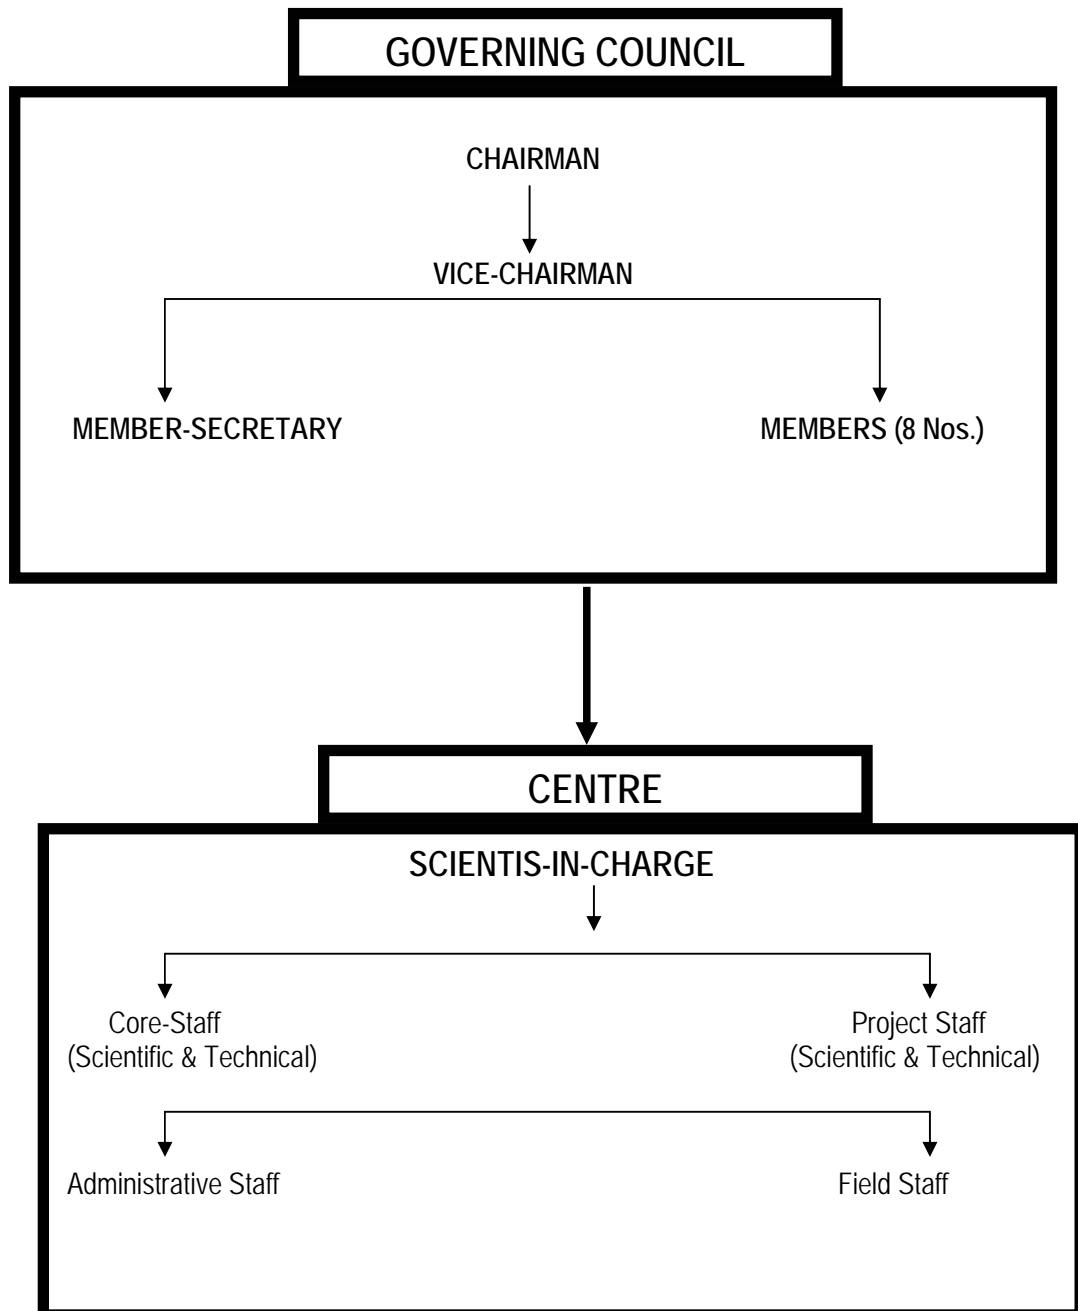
GOVERNING COUNCIL

CHAIRMAN

VICE-CHAIRMAN

MEMBER-SECRETARY

MEMBERS (8 Nos.)

CENTRE

SCIENTIS-IN-CHARGE

Core-Staff (Scientific & Technical)

Project Staff (Scientific & Technical)

Administrative Staff

Field Staff